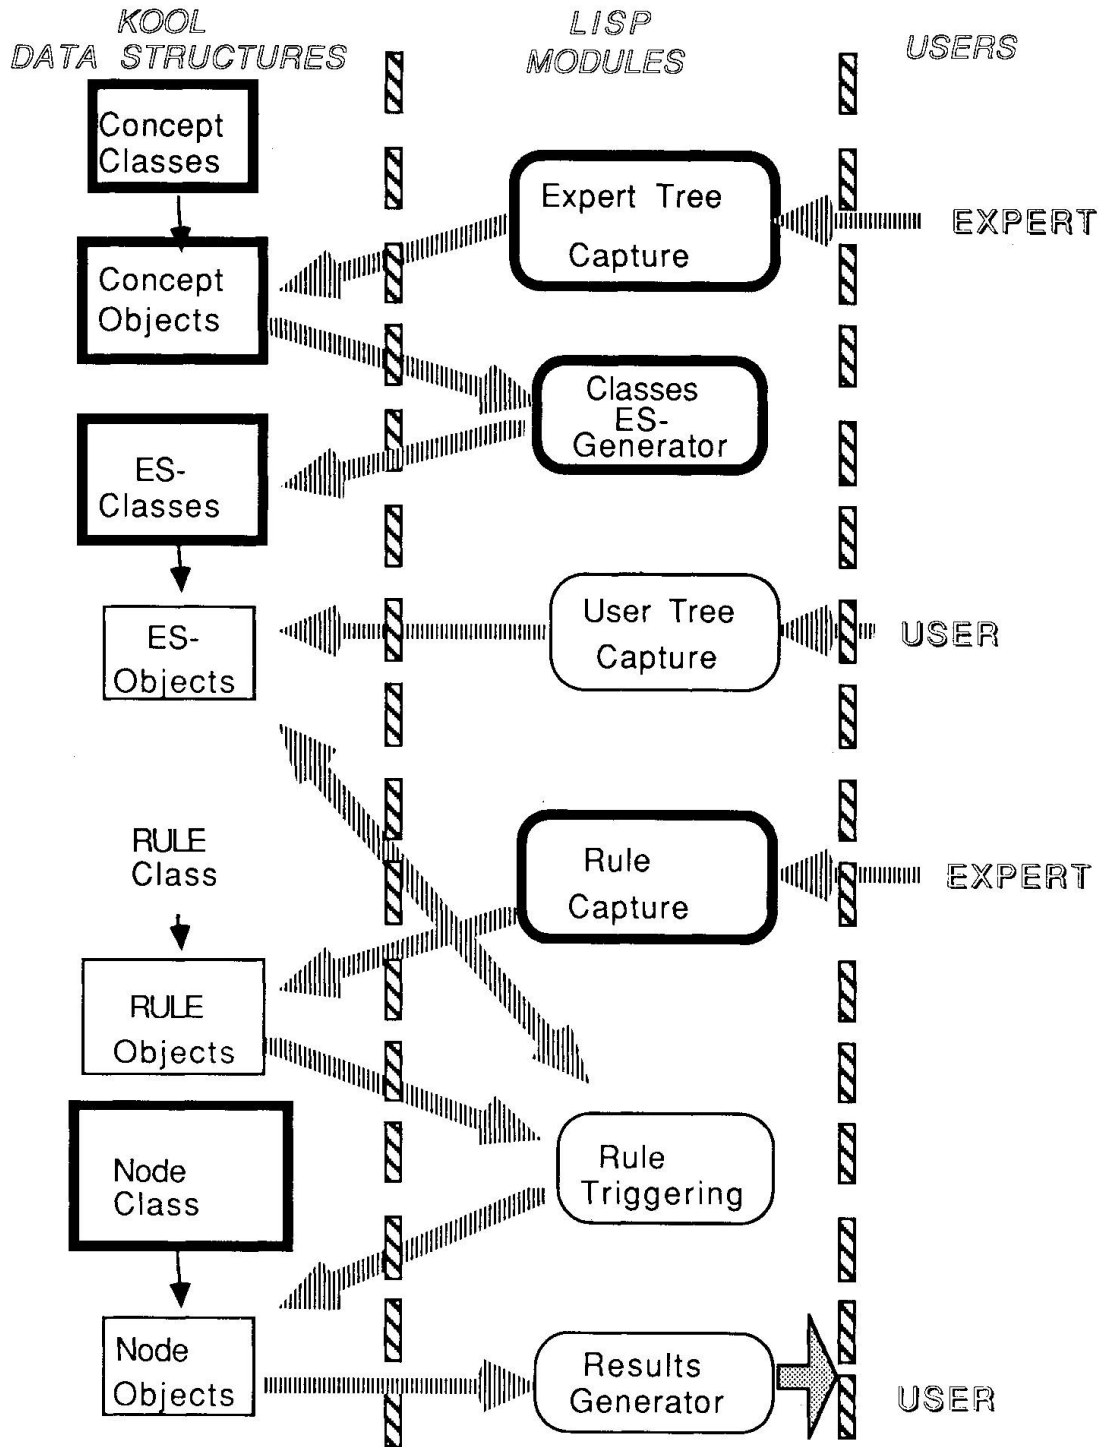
KOOL DATA STRUCTURES

LISP MODULES

USERS

Concept Classes

Expert Tree Capture

EXPERT

Concept Objects

Classes ES-Generator

ES-Classes

ES-Objects

User Tree Capture

USER

RULE Class

Rule Capture

EXPERT

RULE Objects

Node Class

Rule Triggering

Node Objects

Results Generator

USER